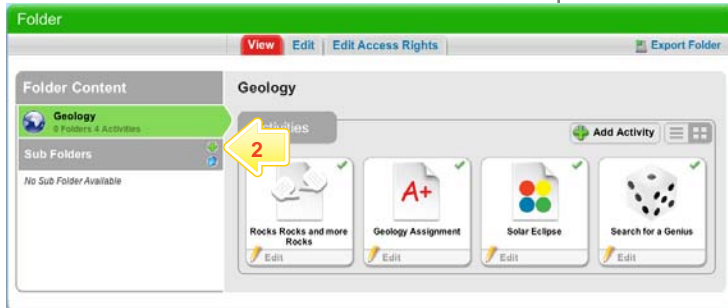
Folder

View | Edit | Edit Access Rights

Export Folder

Folder Content

Geology
0 Folders 4 Activities

Sub Folders

No Sub Folder Available

2

Geology

Activities

Add Activity

A+

Rocks Rocks and more Rocks
Edit

Geology Assignment
Edit

Solar Eclipse
Edit

Search for a Genius
Edit